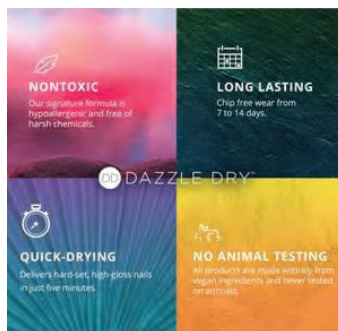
NONTOXIC
Our signature formula is hypoallergenic and free of harsh chemicals.

LONG LASTING
Chip free wear from 7 to 14 days.

DD DAZZLE DRY™

QUICK-DRYING
Delivers hard-set, high-gloss nails in just five minutes.

NO ANIMAL TESTING
All products are made entirely from vegan ingredients and never tested on animals.